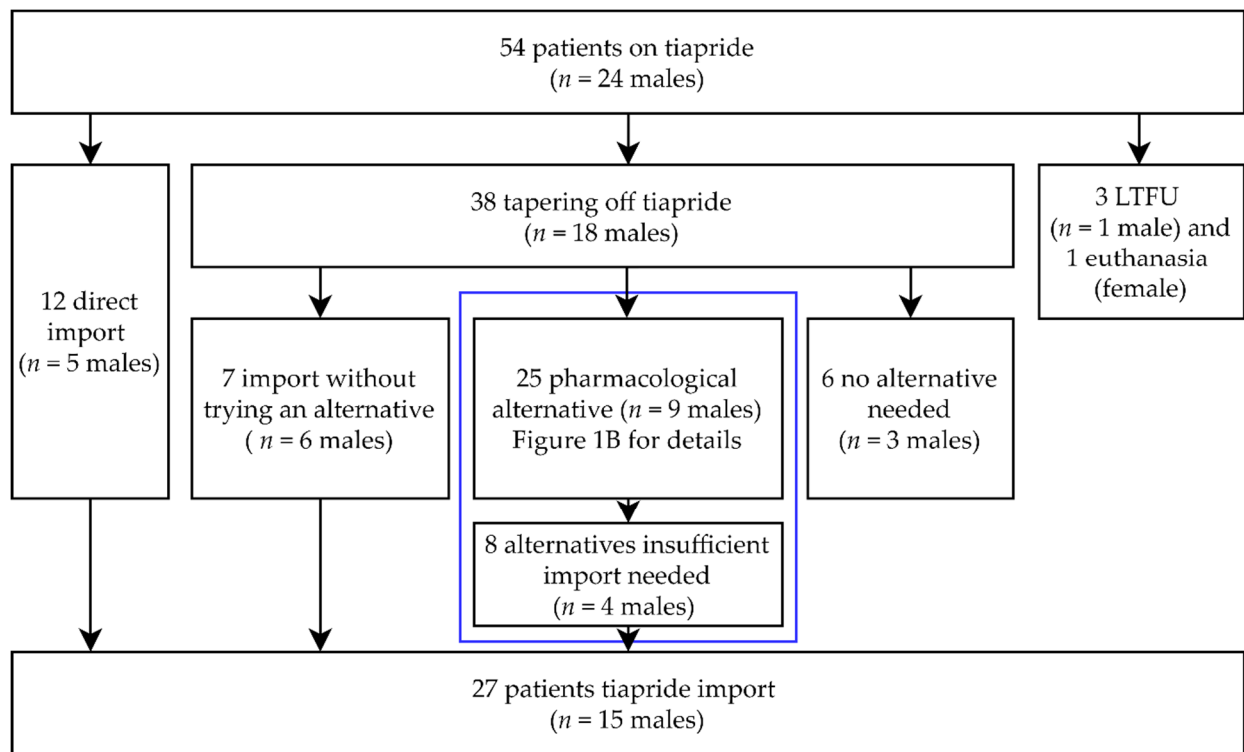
54 patients on tiapride
($n$ = 24 males)

12 direct import
($n$ = 5 males)

38 tapering off tiapride
($n$ = 18 males)

3 LTFU
($n$ = 1 male) and 1 euthanasia
(female)

7 import without trying an alternative
( $n$ = 6 males)

25 pharmacological alternative ($n$ = 9 males)
Figure 1B for details

6 no alternative needed
($n$ = 3 males)

8 alternatives insufficient import needed
($n$ = 4 males)

27 patients tiapride import
($n$ = 15 males)